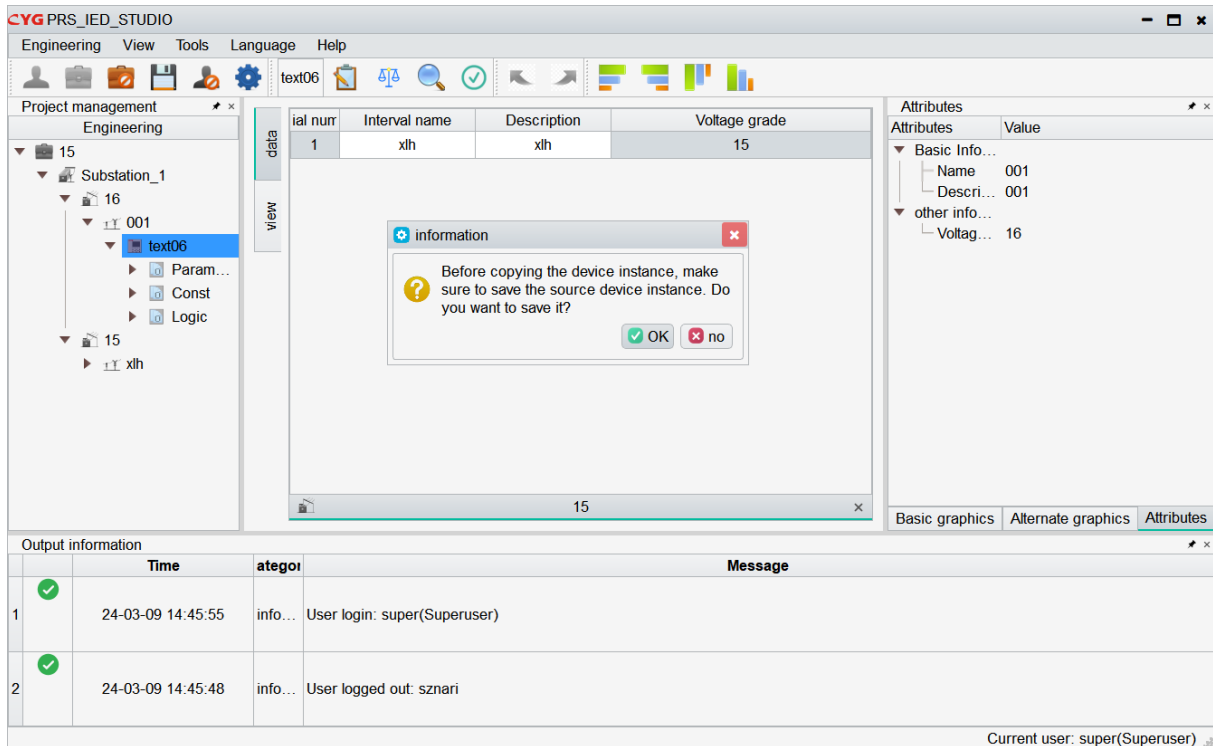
CYG PRS_IED_STUDIO

Engineering View Tools Language Help

text06

Project management

Engineering

15
Substation_1
16
001
text06
Param…
Const
Logic
15
xlh

data

view

| ial num | Interval name | Description | Voltage grade |
|---|---|---|---|
| 1 | xlh | xlh | 15 |

information

Before copying the device instance, make sure to save the source device instance. Do you want to save it?

OK no

15

Attributes

| Attributes | Value |
|---|---|
| Basic Info… | |
| Name | 001 |
| Descri… | 001 |
| other info… | |
| Voltag… | 16 |

Basic graphics Alternate graphics Attributes

Output information

| | | Time | ategoı | Message |
|---|---|---|---|---|
| 1 | | 24-03-09 14:45:55 | info… | User login: super(Superuser) |
| 2 | | 24-03-09 14:45:48 | info… | User logged out: sznari |

Current user: super(Superuser)